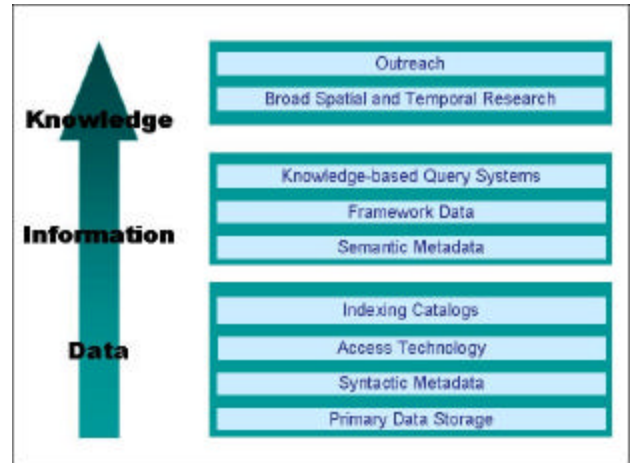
Knowledge

Outreach

Broad Spatial and Temporal Research

Information

Knowledge-based Query Systems

Framework Data

Semantic Metadata

Data

Indexing Catalogs

Access Technology

Syntactic Metadata

Primary Data Storage